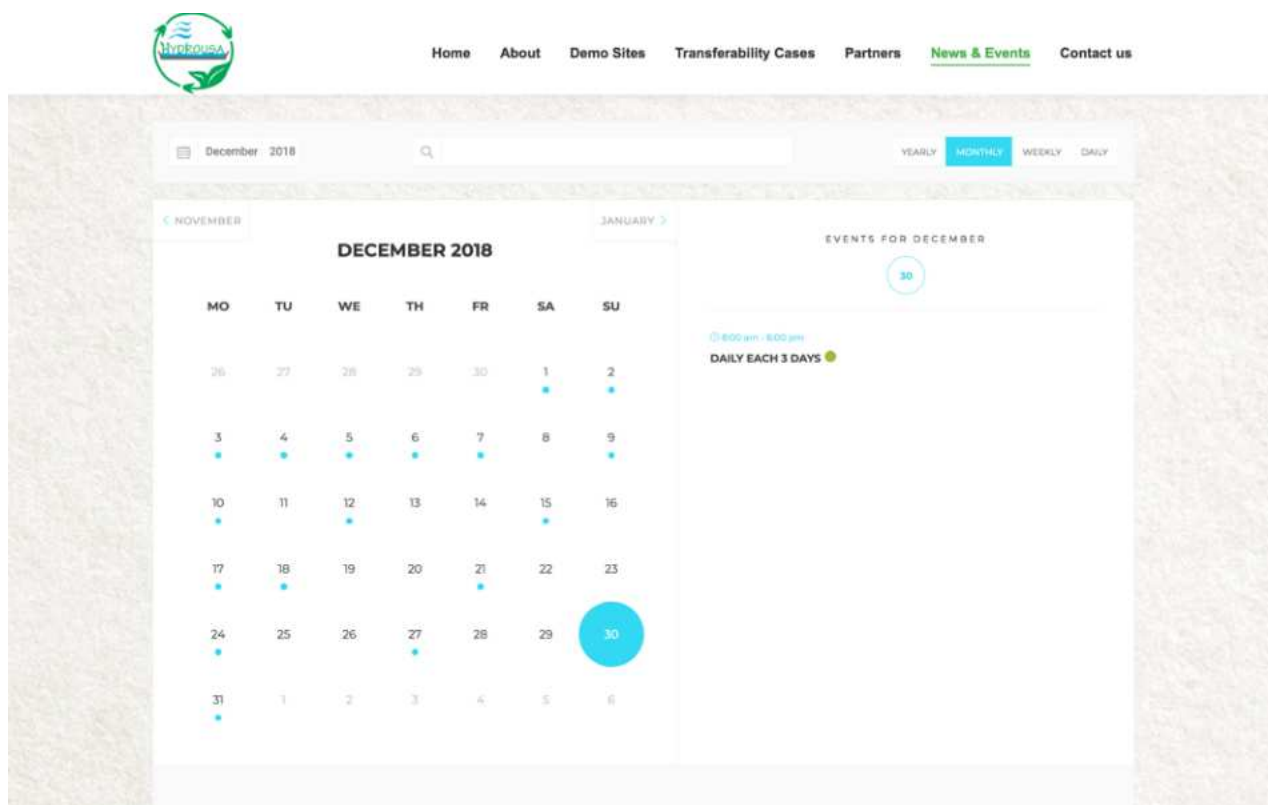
HYDROUSA

Home About Demo Sites Transferability Cases Partners News & Events Contact us

December 2018

YEARLY MONTHLY WEEKLY DAILY

< NOVEMBER JANUARY >

DECEMBER 2018

| MO | TU | WE | TH | FR | SA | SU |
|---|---|---|---|---|---|---|
| 26 | 27 | 28 | 29 | 30 | 1 | 2 |
| 3 | 4 | 5 | 6 | 7 | 8 | 9 |
| 10 | 11 | 12 | 13 | 14 | 15 | 16 |
| 17 | 18 | 19 | 20 | 21 | 22 | 23 |
| 24 | 25 | 26 | 27 | 28 | 29 | 30 |
| 31 | 1 | 2 | 3 | 4 | 5 | 6 |

EVENTS FOR DECEMBER

30

8:00 am - 8:00 pm

DAILY EACH 3 DAYS